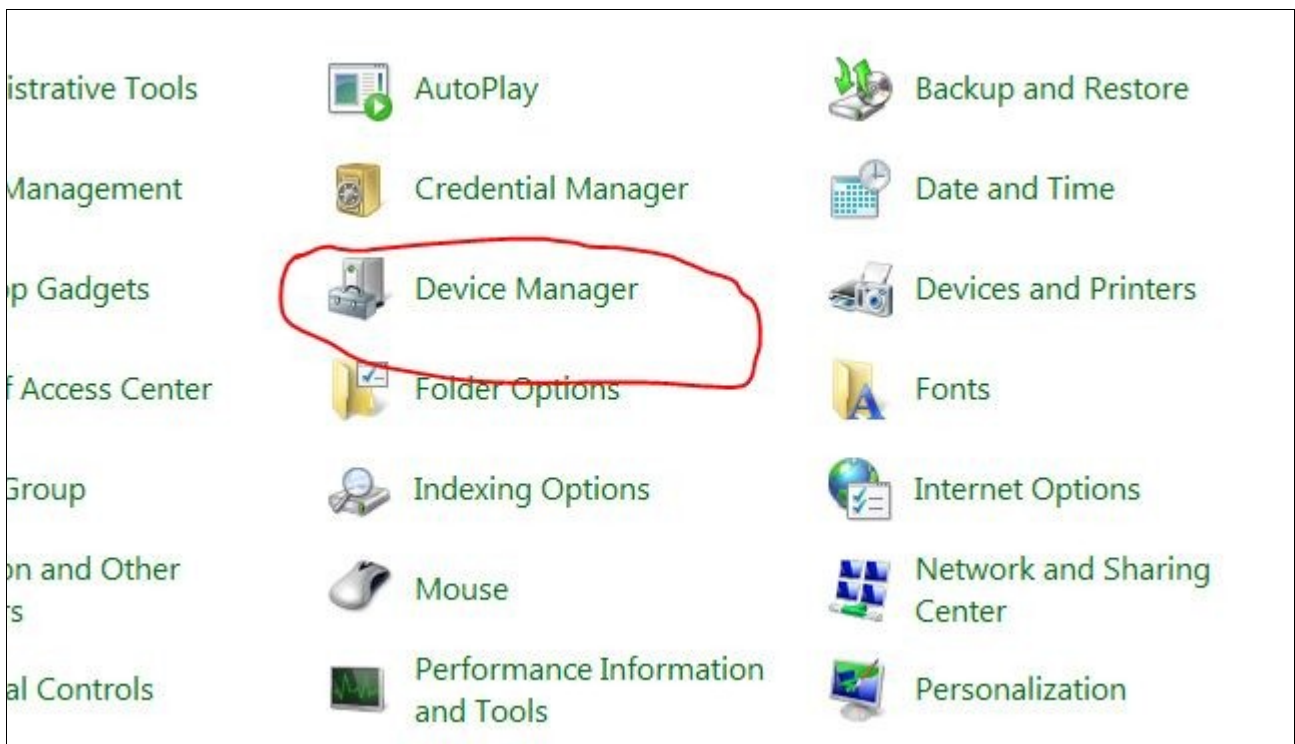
istrative Tools
AutoPlay
Backup and Restore

Management
Credential Manager
Date and Time

p Gadgets
Device Manager
Devices and Printers

f Access Center
Folder Options
Fonts

Group
Indexing Options
Internet Options

on and Other
rs
Mouse
Network and Sharing Center

al Controls
Performance Information and Tools
Personalization